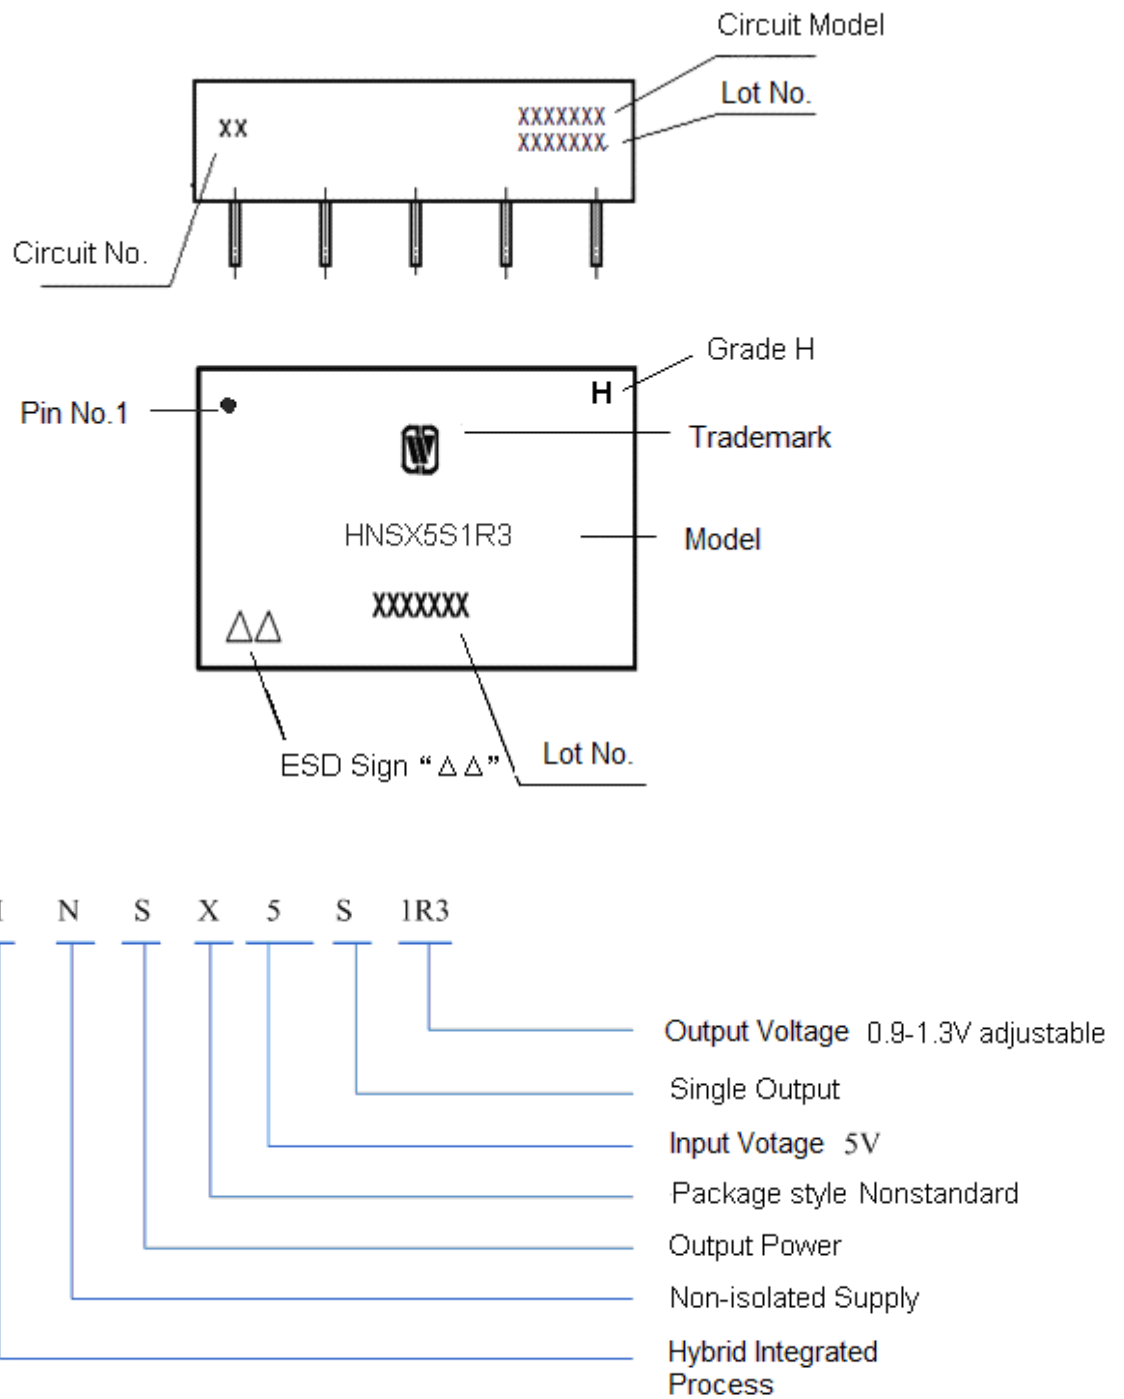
Circuit Model

Lot No.

XXXXXXX
XXXXXXX

XX

Circuit No.

Grade H

H

Pin No.1

Trademark

HNSX5S1R3

Model

XXXXXXX

△△

ESD Sign "△△"

Lot No.

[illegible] N S X 5 S 1R3

Output Voltage 0.9-1.3V adjustable

Single Output

Input Votage 5V

Package style Nonstandard

Output Power

Non-isolated Supply

Hybrid Integrated Process